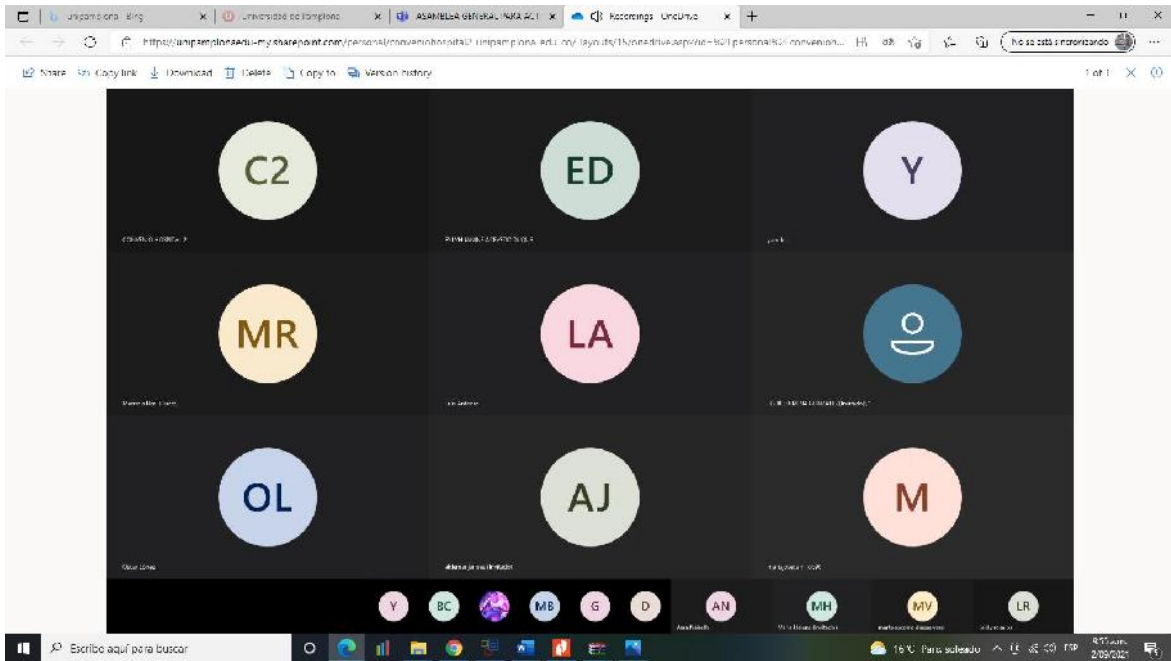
unipamplona - Bing | Universidad de Pamplona | ASAMBLEA GENERAL PARA ACT | Recordings - OneDrive | +

https://unipamplonaedu-my.sharepoint.com/personal/conveniohospital_unipamplona_edu_co/_layouts/15/onedrive.aspx?id=%2Fpersonal%2Fconvenio... | No se está sincronizando

Share | Copy link | Download | Delete | Copy to | Version history | 1 of 1

C2
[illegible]

ED
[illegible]

Y
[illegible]

MR
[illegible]

LA
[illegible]

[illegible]

OL
Oscar López

AJ
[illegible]

M
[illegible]

Y | BC | MB | G | D | AN | MH | MV | LR

Escribe aquí para buscar

16°C Parc. soleado | ESP | 2/09/2021